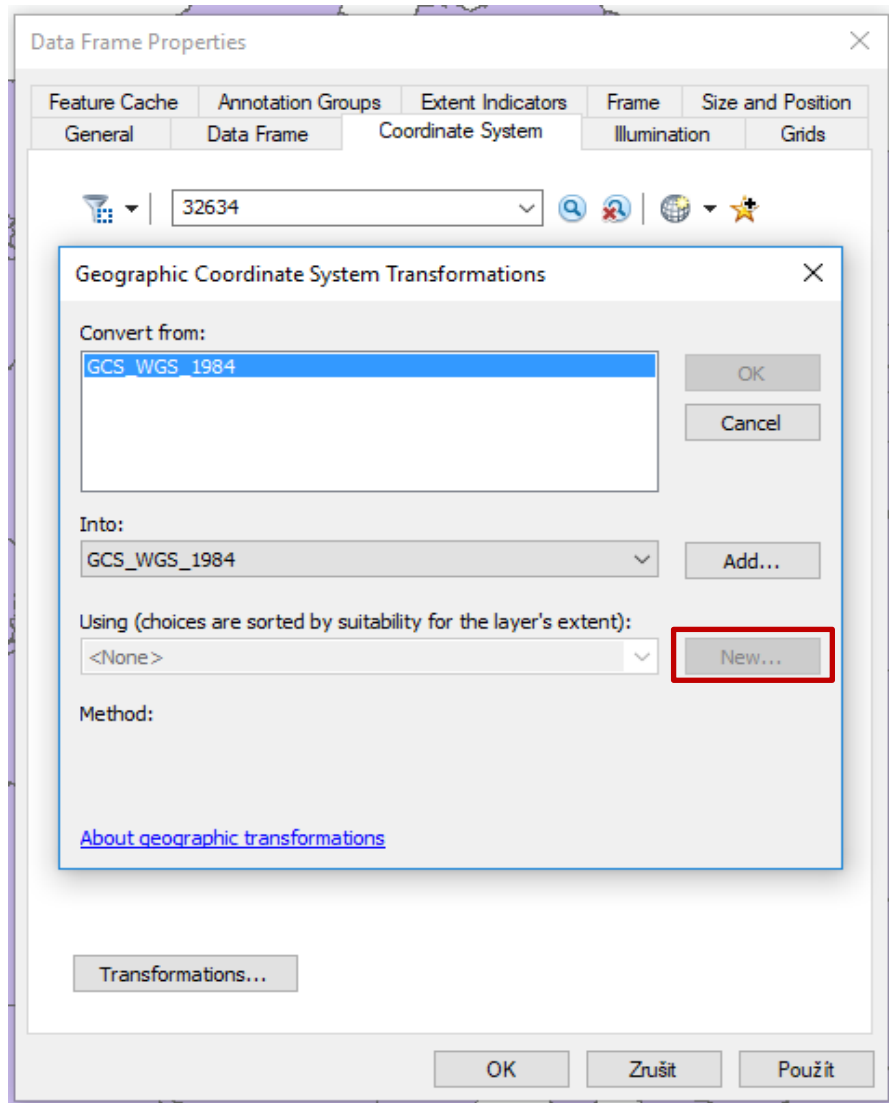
Data Frame Properties

Feature Cache | Annotation Groups | Extent Indicators | Frame | Size and Position
General | Data Frame | Coordinate System | Illumination | Grids

32634

Geographic Coordinate System Transformations

Convert from:
GCS_WGS_1984

OK
Cancel

Into:
GCS_WGS_1984
Add...

Using (choices are sorted by suitability for the layer's extent):
<None>
New...

Method:

About geographic transformations

Transformations...

OK
Zrušit
Použít